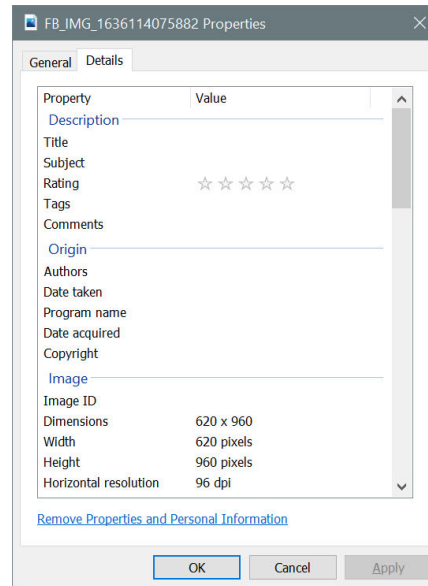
FB_IMG_1636114075882 Properties

General Details

| Property | Value |
|---|---|
| **Description** | |
| Title | |
| Subject | |
| Rating | ☆☆☆☆☆ |
| Tags | |
| Comments | |
| **Origin** | |
| Authors | |
| Date taken | |
| Program name | |
| Date acquired | |
| Copyright | |
| **Image** | |
| Image ID | |
| Dimensions | 620 x 960 |
| Width | 620 pixels |
| Height | 960 pixels |
| Horizontal resolution | 96 dpi |

Remove Properties and Personal Information

OK Cancel Apply